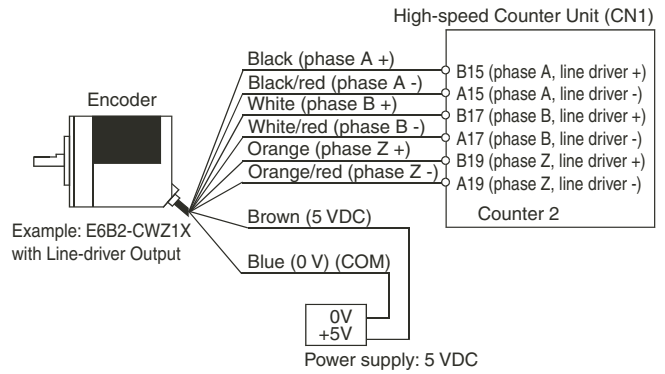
High-speed Counter Unit (CN1)

Encoder

Black (phase A +)
Black/red (phase A -)
White (phase B +)
White/red (phase B -)
Orange (phase Z +)
Orange/red (phase Z -)

B15 (phase A, line driver +)
A15 (phase A, line driver -)
B17 (phase B, line driver +)
A17 (phase B, line driver -)
B19 (phase Z, line driver +)
A19 (phase Z, line driver -)

Counter 2

Example: E6B2-CWZ1X with Line-driver Output

Brown (5 VDC)

Blue (0 V) (COM)

0V
+5V

Power supply: 5 VDC